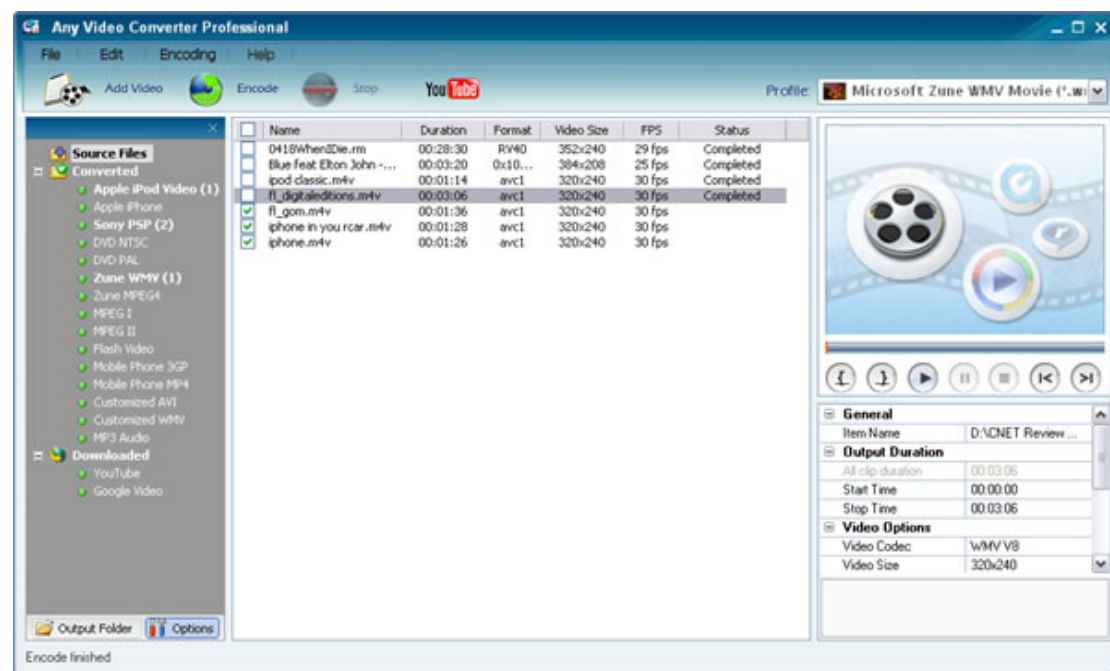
Any Video Converter Professional

File Edit Encoding Help

Add Video Encode Stop YouTube Profile: Microsoft Zune WMV Movie (*.wi

Source Files
Converted
Apple iPod Video (1)
Apple iPhone
Sony PSP (2)
DVD NTSC
DVD PAL
Zune WMV (1)
Zune MPEG4
MPEG I
MPEG II
Flash Video
Mobile Phone 3GP
Mobile Phone MP4
Customized AVI
Customized WMV
MP3 Audio
Downloaded
YouTube
Google Video

| Name | Duration | Format | Video Size | FPS | Status |
|---|---|---|---|---|---|
| 0418WhenIDie.rm | 00:28:30 | RV40 | 352x240 | 29 fps | Completed |
| Blue feat Elton John -... | 00:03:20 | 0x10... | 384x208 | 25 fps | Completed |
| ipod classic.m4v | 00:01:14 | avc1 | 320x240 | 30 fps | Completed |
| fl_digitaleditions.m4v | 00:03:06 | avc1 | 320x240 | 30 fps | Completed |
| fl_gom.m4v | 00:01:36 | avc1 | 320x240 | 30 fps | |
| iphone in you rcar.m4v | 00:01:28 | avc1 | 320x240 | 30 fps | |
| iphone.m4v | 00:01:26 | avc1 | 320x240 | 30 fps | |

| General | |
|---|---|
| Item Name | D:\CNET Review ... |
| Output Duration | |
| All clip duration | 00:03:06 |
| Start Time | 00:00:00 |
| Stop Time | 00:03:06 |
| Video Options | |
| Video Codec | WMV V8 |
| Video Size | 320x240 |

Output Folder Options

Encode finished